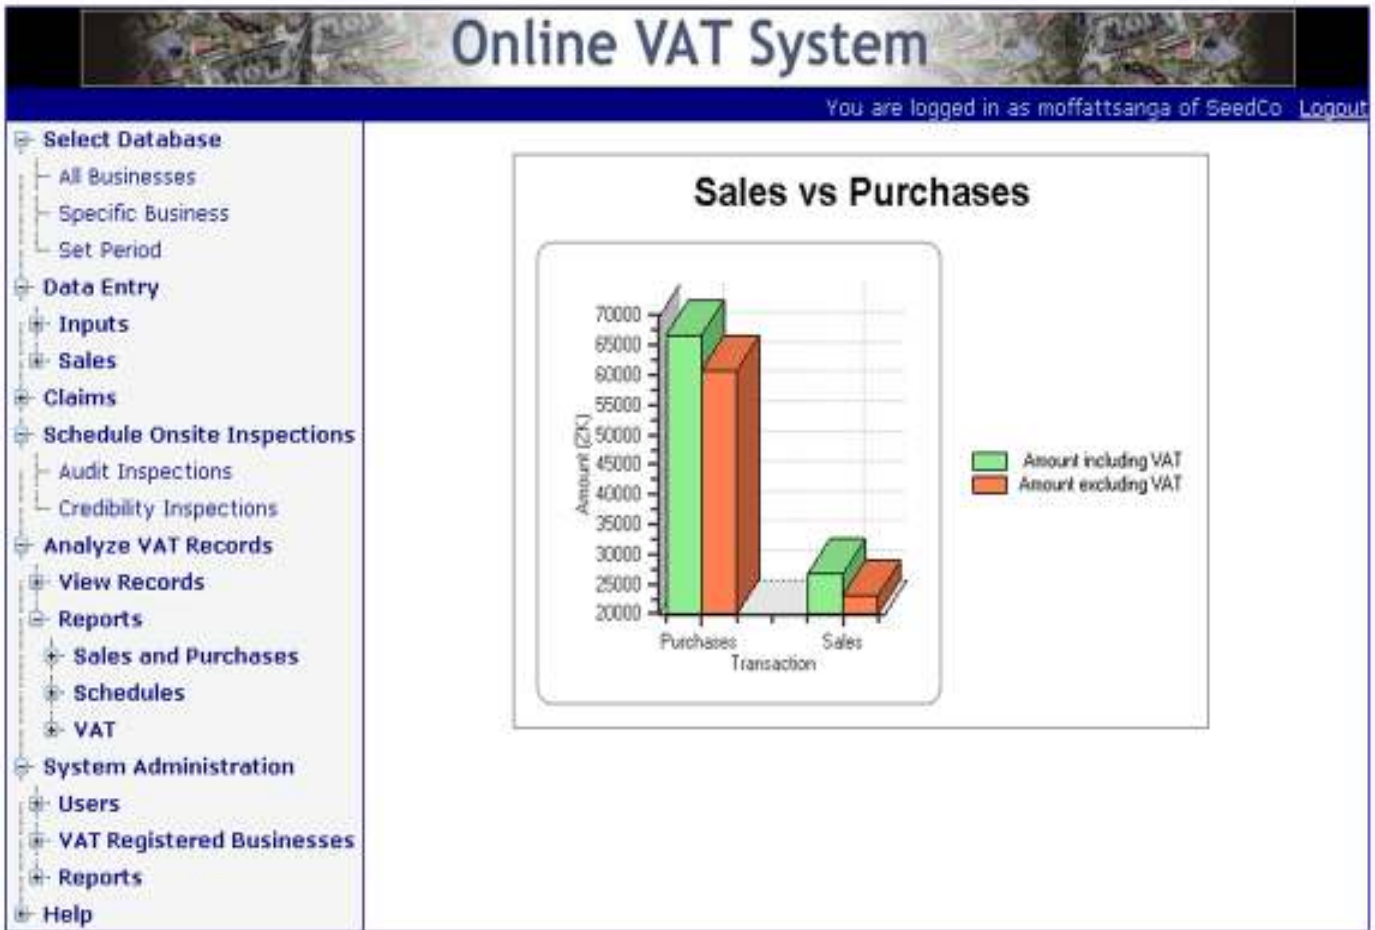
Online VAT System

You are logged in as moffattsanga of SeedCo Logout

Select Database
All Businesses
Specific Business
Set Period
Data Entry
Inputs
Sales
Claims
Schedule Onsite Inspections
Audit Inspections
Credibility Inspections
Analyze VAT Records
View Records
Reports
Sales and Purchases
Schedules
VAT
System Administration
Users
VAT Registered Businesses
Reports
Help

Sales vs Purchases

70000
65000
60000
55000
50000
45000
40000
35000
30000
25000
20000

Amount (ZK)

Purchases
Sales
Transaction

Amount including VAT
Amount excluding VAT